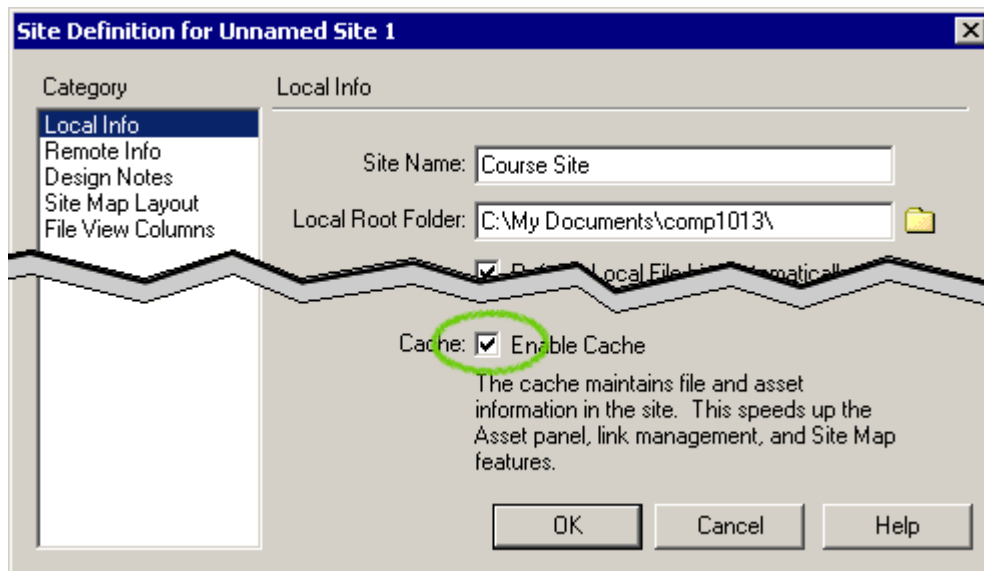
Site Definition for Unnamed Site 1

Category

Local Info
Remote Info
Design Notes
Site Map Layout
File View Columns

Local Info

Site Name: Course Site

Local Root Folder: C:\My Documents\comp1013\

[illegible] Local File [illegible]

Cache: Enable Cache

The cache maintains file and asset information in the site. This speeds up the Asset panel, link management, and Site Map features.

OK
Cancel
Help